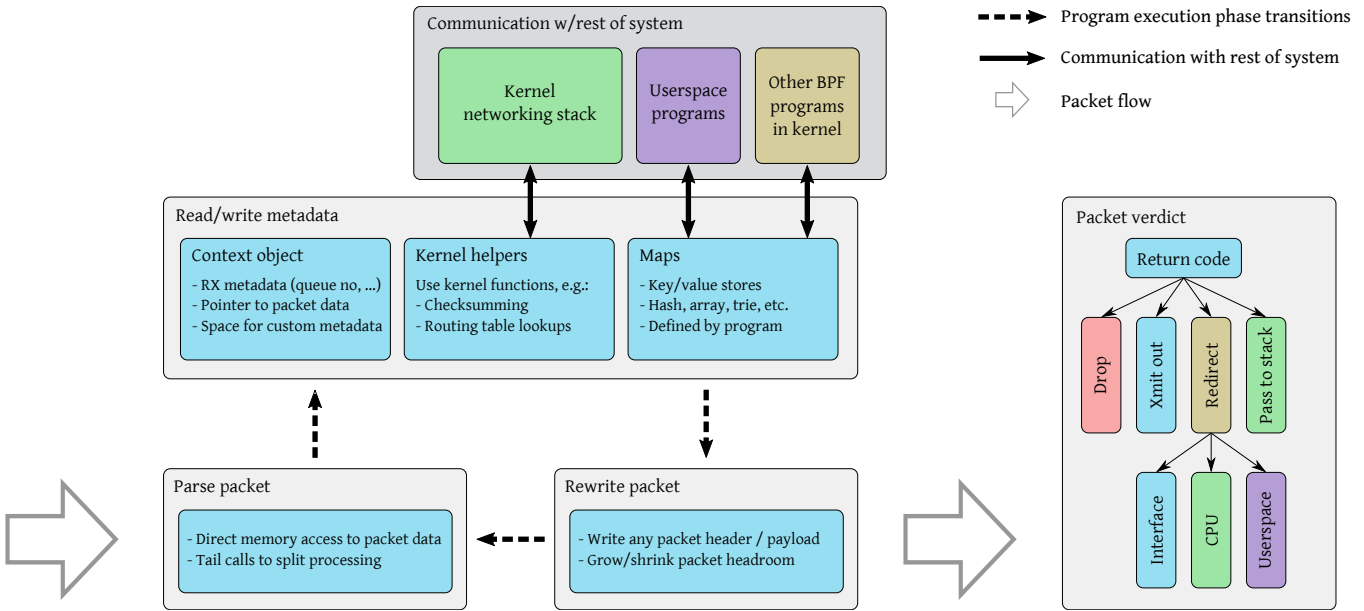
Communication w/rest of system

Kernel networking stack

Userspace programs

Other BPF programs in kernel

Program execution phase transitions

Communication with rest of system

Packet flow

Read/write metadata

Context object
- RX metadata (queue no, ...)
- Pointer to packet data
- Space for custom metadata

Kernel helpers
Use kernel functions, e.g.:
- Checksumming
- Routing table lookups

Maps
- Key/value stores
- Hash, array, trie, etc.
- Defined by program

Packet verdict

Return code

Drop

Xmit out

Redirect

Pass to stack

Interface

CPU

Userspace

Parse packet
- Direct memory access to packet data
- Tail calls to split processing

Rewrite packet
- Write any packet header / payload
- Grow/shrink packet headroom